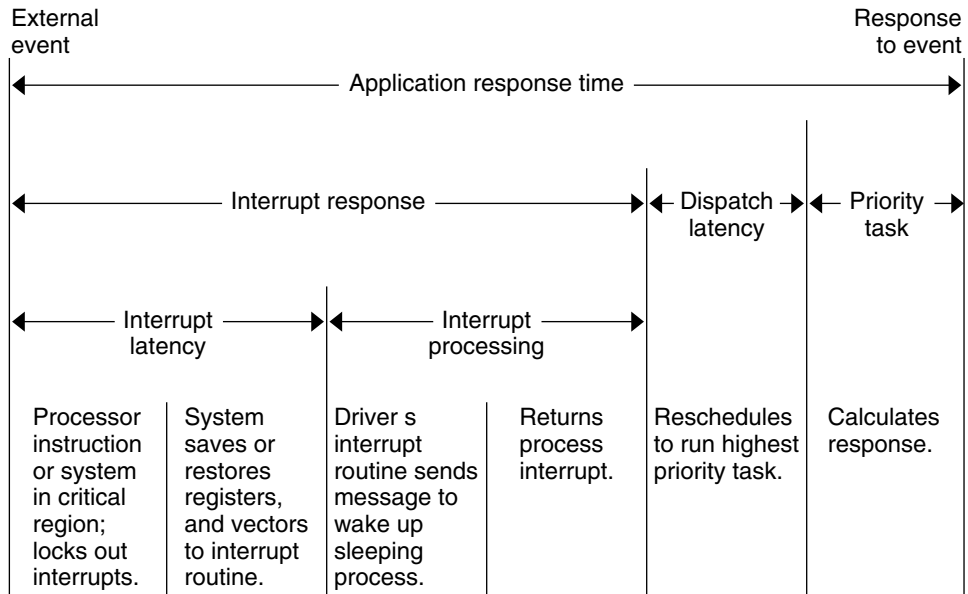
External event

Response to event

Application response time

Interrupt response

Dispatch latency

Priority task

Interrupt latency

Interrupt processing

Processor instruction or system in critical region; locks out interrupts.

System saves or restores registers, and vectors to interrupt routine.

Driver s interrupt routine sends message to wake up sleeping process.

Returns process interrupt.

Reschedules to run highest priority task.

Calculates response.